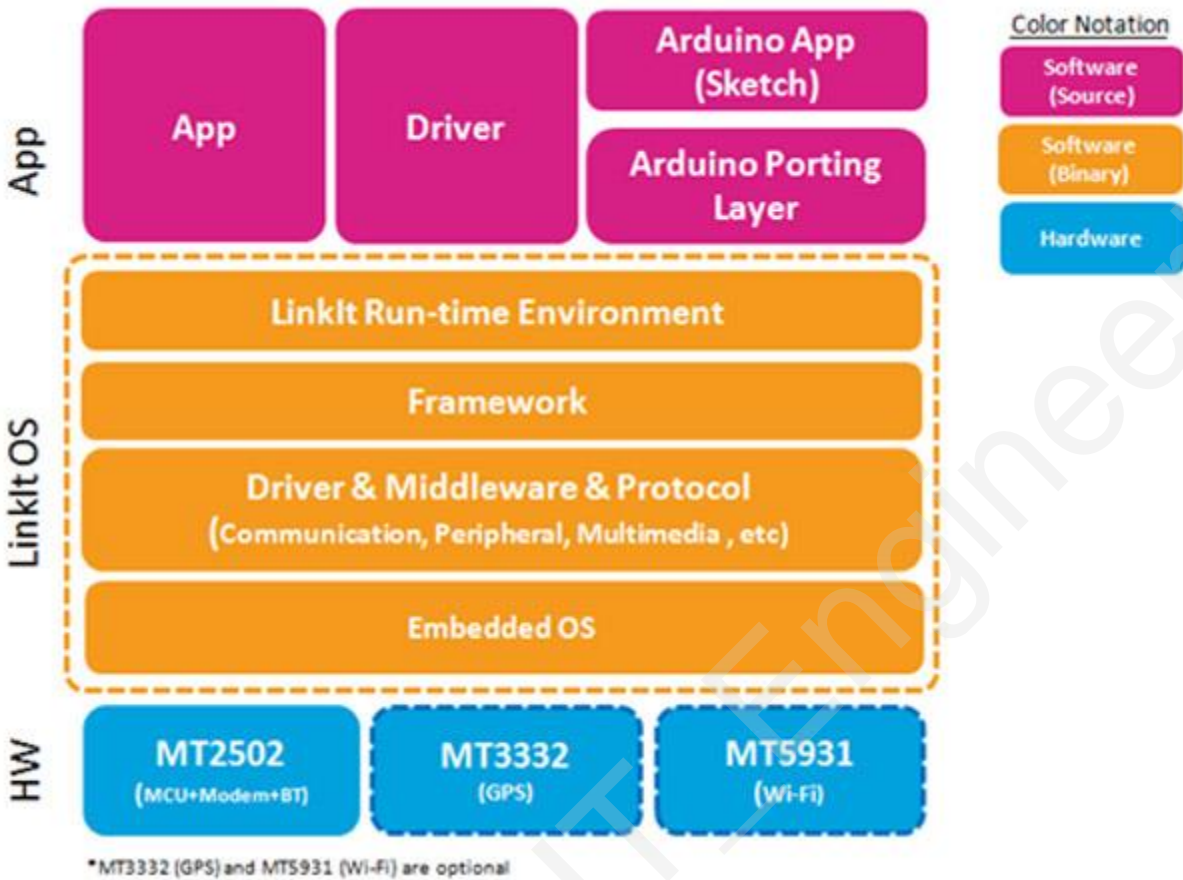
App

App

Driver

Arduino App (Sketch)

Arduino Porting Layer

Color Notation

Software (Source)

Software (Binary)

Hardware

LinkIt OS

LinkIt Run-time Environment

Framework

Driver & Middleware & Protocol (Communication, Peripheral, Multimedia , etc)

Embedded OS

HW

MT2502 (MCU+Modem+BT)

MT3332 (GPS)

MT5931 (Wi-Fi)

*MT3332 (GPS) and MT5931 (Wi-Fi) are optional

IT Engineer